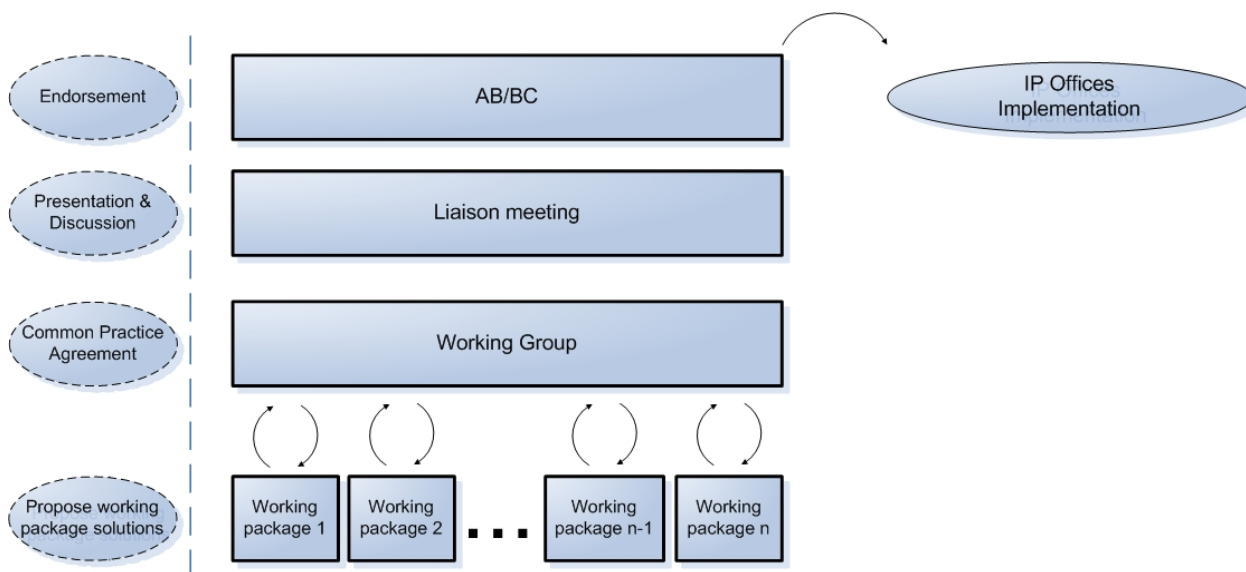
Endorsement

AB/BC

IP Offices Implementation

Presentation & Discussion

Liaison meeting

Common Practice Agreement

Working Group

Propose working package solutions

Working package 1

Working package 2

...

Working package n-1

Working package n